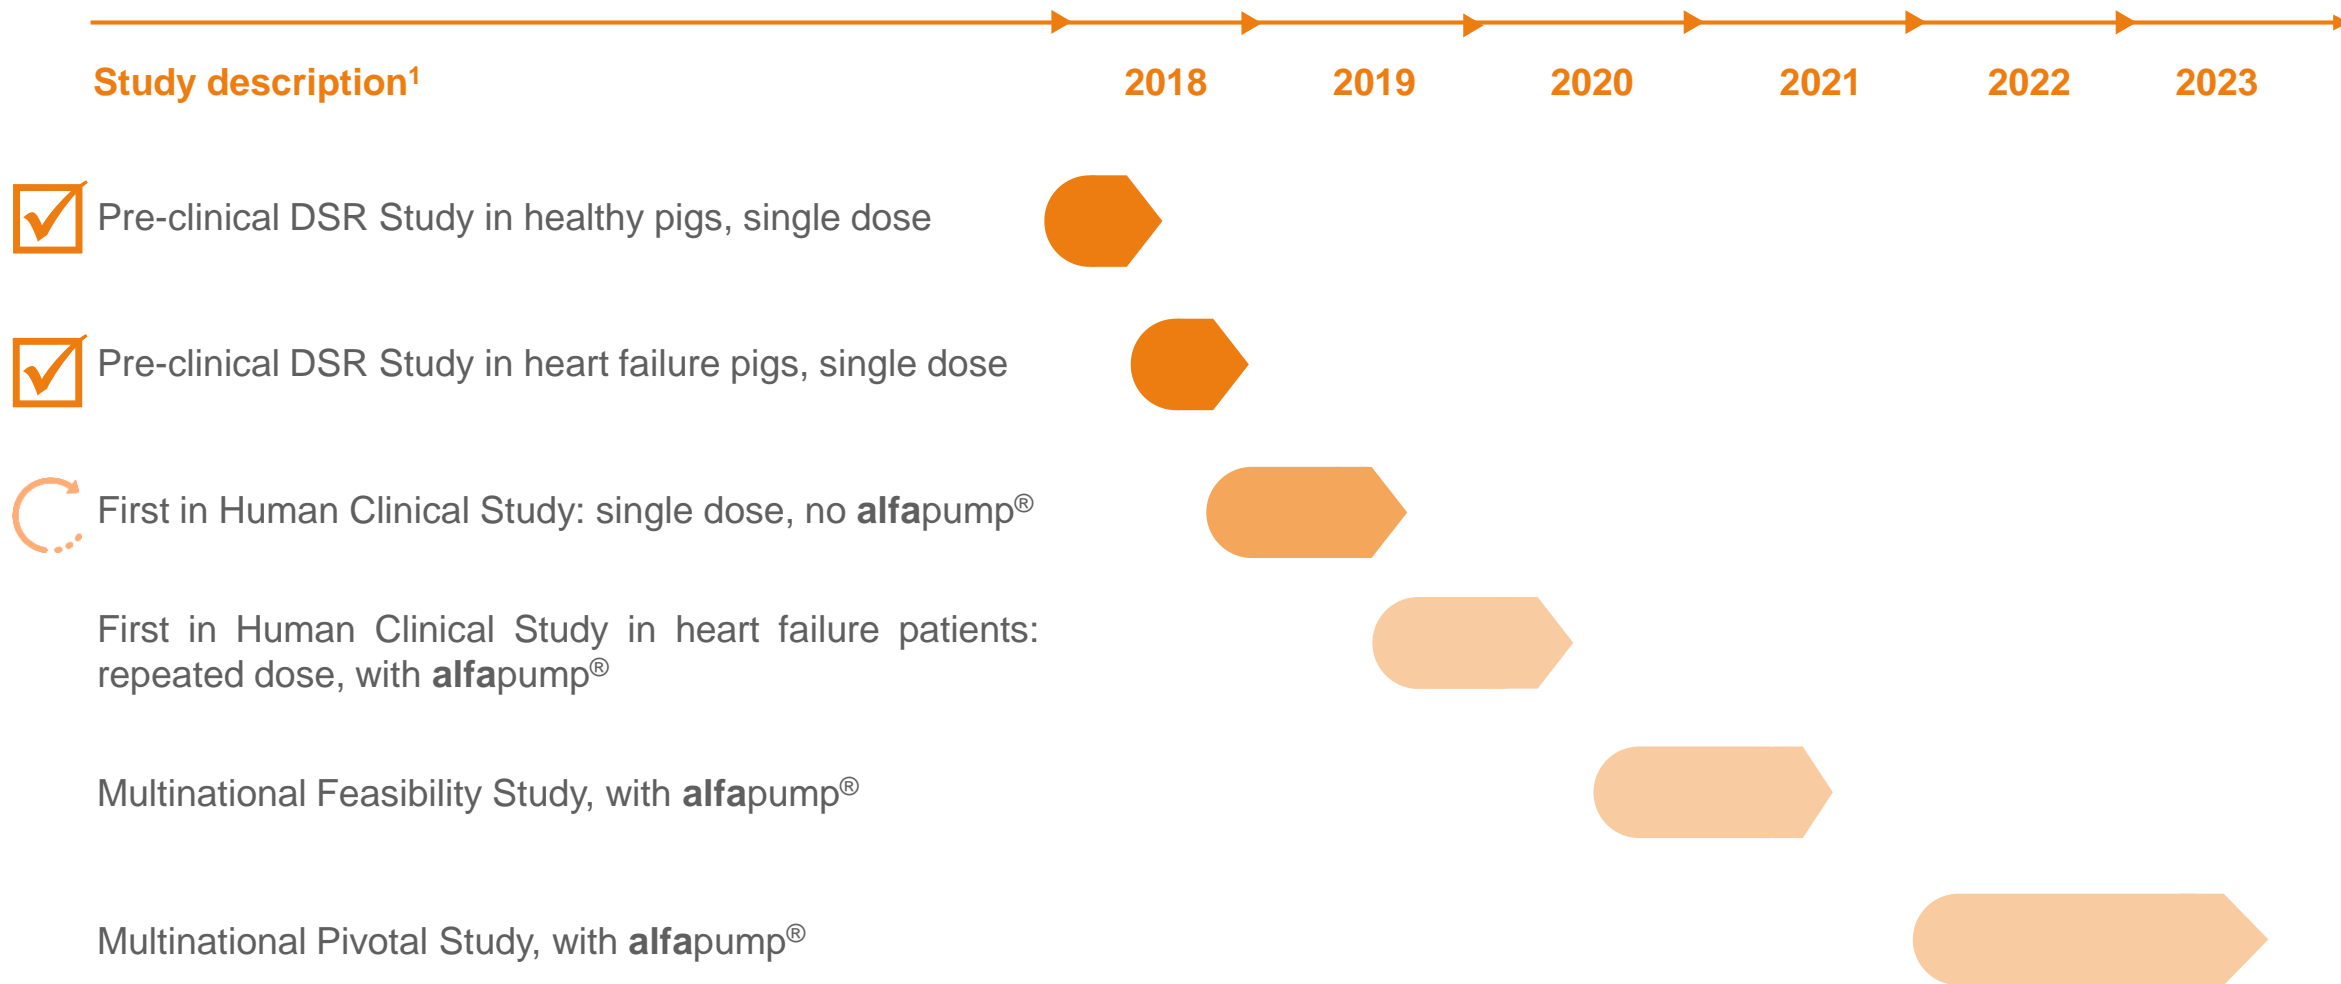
Study description$^1$

2018 2019 2020 2021 2022 2023

Pre-clinical DSR Study in healthy pigs, single dose

Pre-clinical DSR Study in heart failure pigs, single dose

First in Human Clinical Study: single dose, no **alfa**pump®

First in Human Clinical Study in heart failure patients: repeated dose, with **alfa**pump®

Multinational Feasibility Study, with **alfa**pump®

Multinational Pivotal Study, with **alfa**pump®